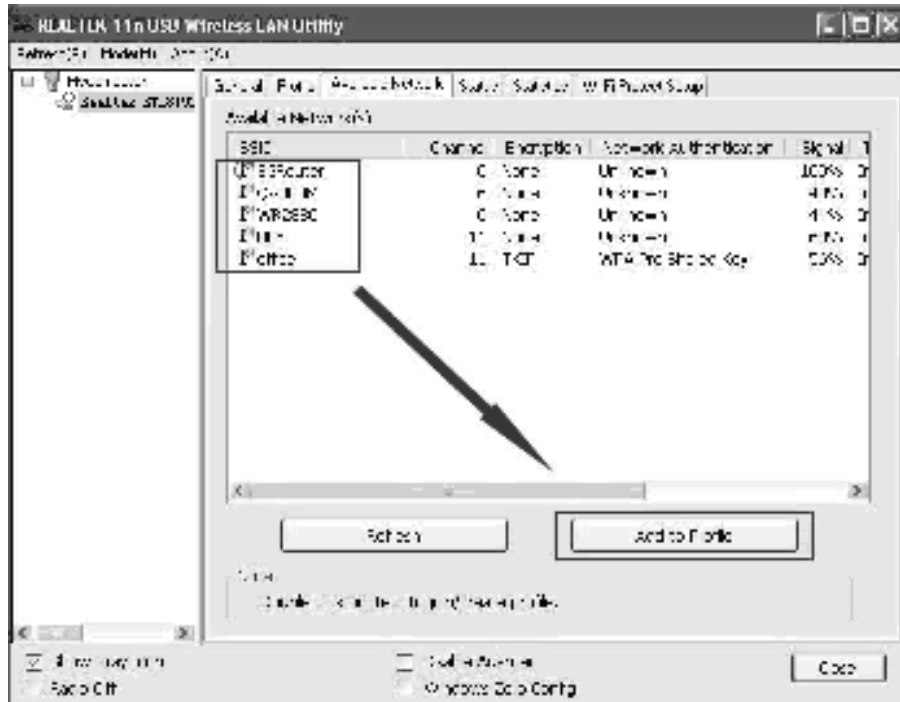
REALTEK 11n USB Wireless LAN Utility

Refresh(R) Mode(M) About(A)

MyComputer
Realtek RTL8191

General | Profile | Available Network | Status | Statistics | Wi-Fi Protect Setup

Available Network(s)

| SSID | Channel | Encryption | Network Authentication | Signal | T |
|---|---|---|---|---|---|
| 11BGRouter | 6 | None | Unknown | 100% | In |
| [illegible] | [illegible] | None | Unknown | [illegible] | I |
| WR2530 | 6 | None | Unknown | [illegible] | In |
| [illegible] | 11 | None | Unknown | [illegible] | I |
| office | 11 | TKIP | WPA Pre-Shared Key | 59% | In |

Refresh

Add to Profile

Note
Double click on item to join/create profile.

Show Tray Icon
Radio Off
Disable Adapter
Windows Zero Config
Close